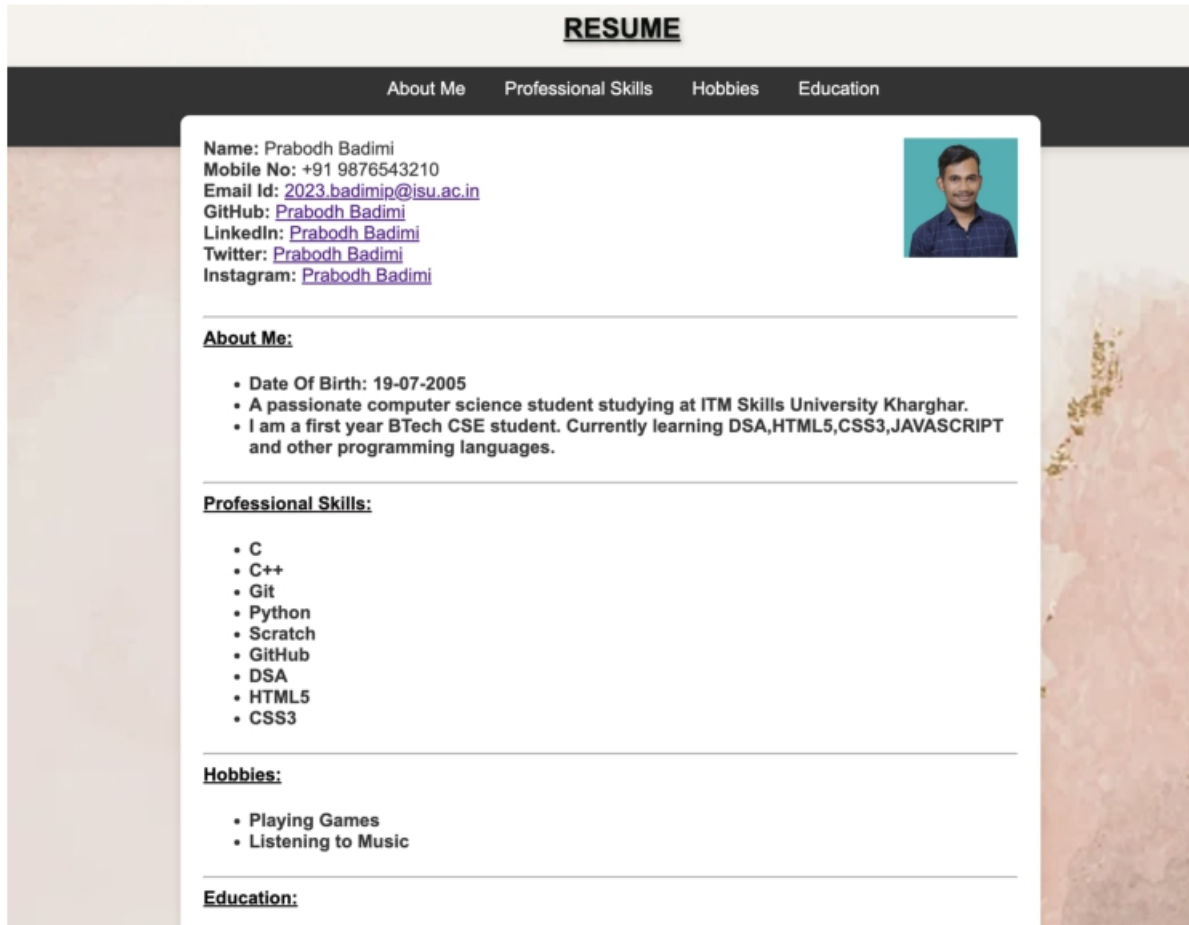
RESUME

About Me Professional Skills Hobbies Education

Name: Prabodh Badimi
Mobile No: +91 9876543210
Email Id: 2023.badimip@isu.ac.in
GitHub: Prabodh Badimi
LinkedIn: Prabodh Badimi
Twitter: Prabodh Badimi
Instagram: Prabodh Badimi

About Me:

- Date Of Birth: 19-07-2005
- A passionate computer science student studying at ITM Skills University Kharghar.
- I am a first year BTech CSE student. Currently learning DSA,HTML5,CSS3,JAVASCRIPT and other programming languages.

Professional Skills:

- C
- C++
- Git
- Python
- Scratch
- GitHub
- DSA
- HTML5
- CSS3

Hobbies:

- Playing Games
- Listening to Music

Education: